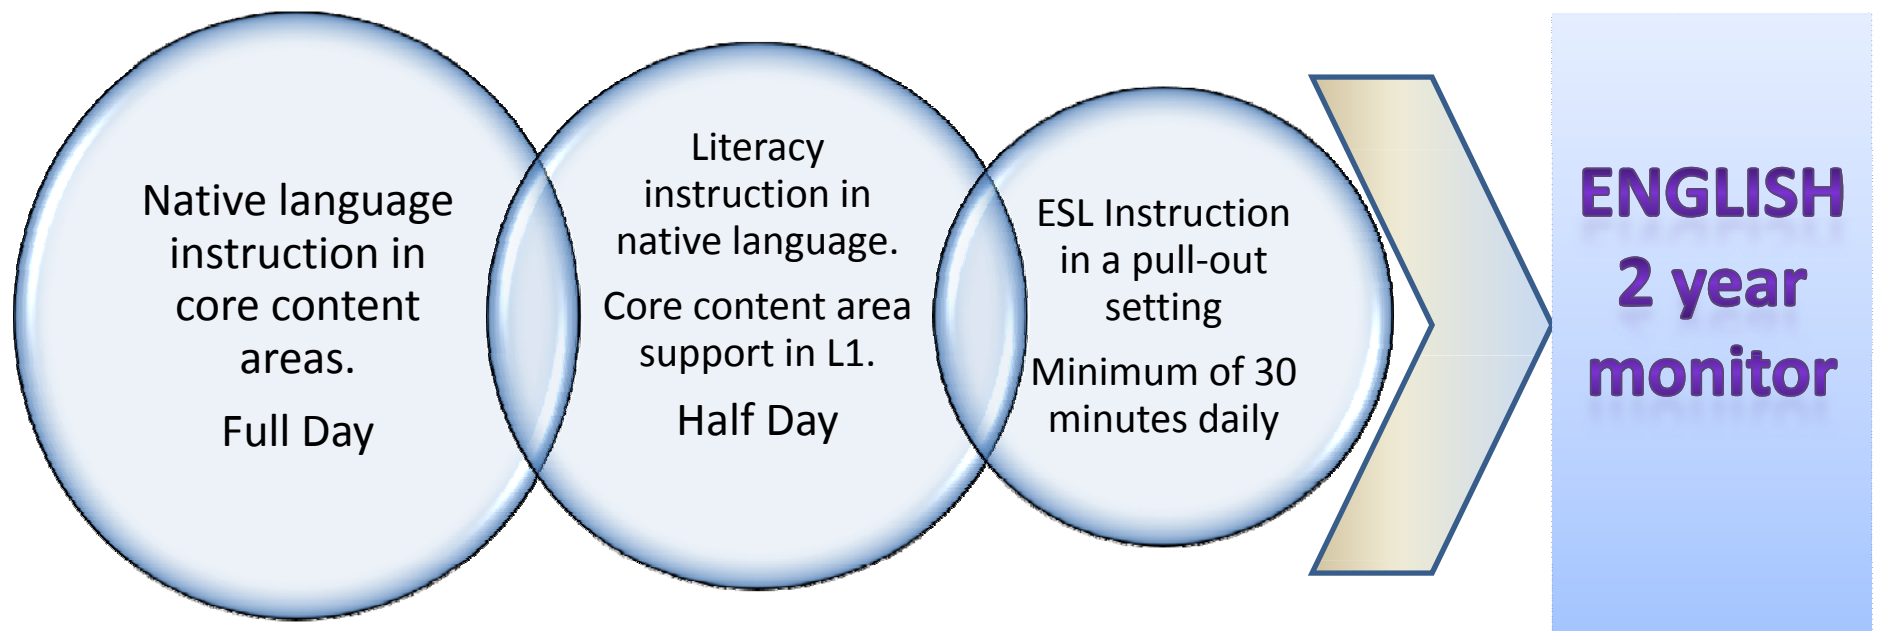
Native language instruction in core content areas.

Full Day

Literacy instruction in native language.

Core content area support in L1.

Half Day

ESL Instruction in a pull-out setting

Minimum of 30 minutes daily

ENGLISH
2 year
monitor